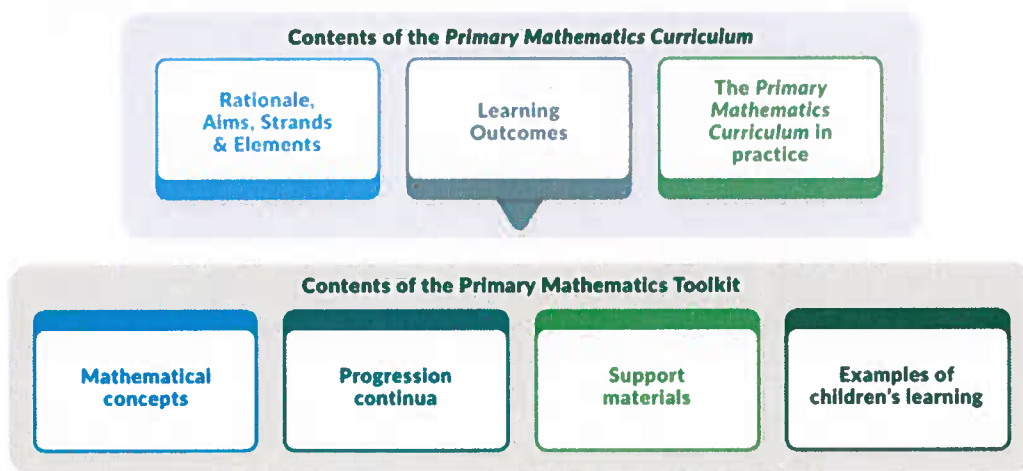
Contents of the *Primary Mathematics Curriculum*

Rationale, Aims, Strands & Elements

Learning Outcomes

The *Primary Mathematics Curriculum* in practice

Contents of the Primary Mathematics Toolkit

Mathematical concepts

Progression continua

Support materials

Examples of children's learning